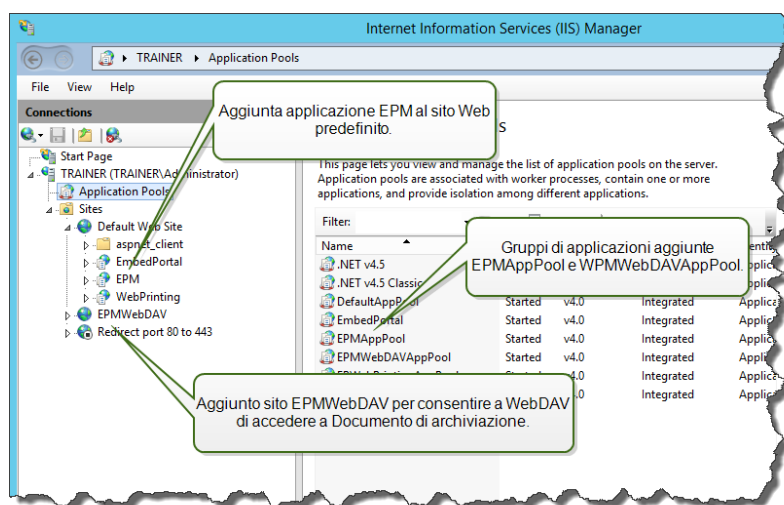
Internet Information Services (IIS) Manager

TRAINER ▸ Application Pools

File View Help

Connections

Start Page
TRAINER (TRAINER\Administrator)
Application Pools
Sites
Default Web Site
aspnet_client
EmbedPortal
EPM
WebPrinting
EPMWebDAV
Redirect port 80 to 443

Aggiunta applicazione EPM al sito Web predefinito.

s

This page lets you view and manage the list of application pools on the server. Application pools are associated with worker processes, contain one or more applications, and provide isolation among different applications.

Filter:

Gruppi di applicazioni aggiunte EPMAppPool e WPMWebDAVAppPool.

| Name | | | | Identi |
|---|---|---|---|---|
| .NET v4.5 | | | | Applic |
| .NET v4.5 Classic | | | | Applic |
| DefaultAppPool | Started | v4.0 | Integrated | Applic |
| EmbedPortal | Started | v4.0 | Integrated | Applic |
| EPMAppPool | Started | v4.0 | Integrated | Applic |
| EPMWebDAVAppPool | Started | v4.0 | Integrated | Applic |
| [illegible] | Started | v4.0 | Integrated | Applic |
| | | .0 | Integrated | Applic |

Aggiunto sito EPMWebDAV per consentire a WebDAV di accedere a Documento di archiviazione.